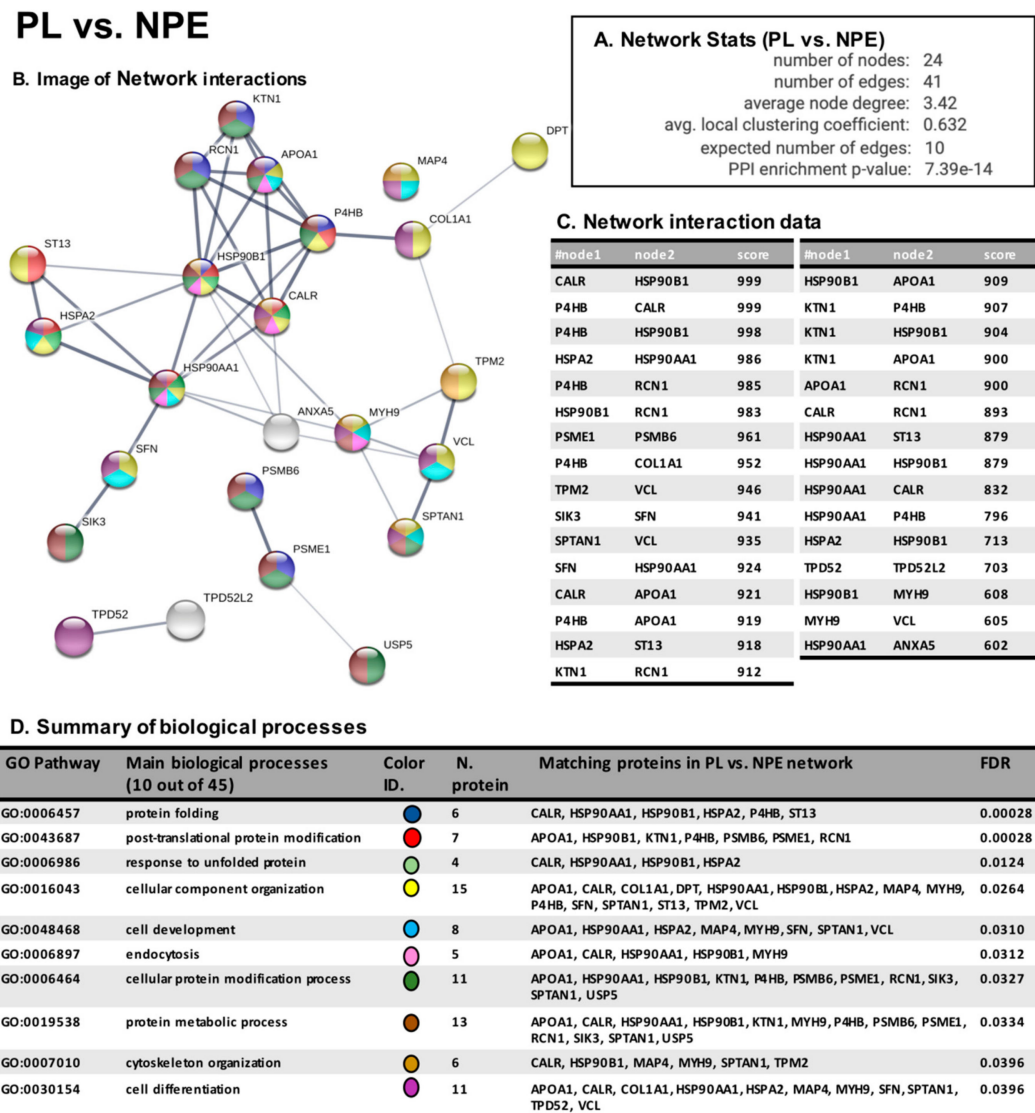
PL vs. NPE

B. Image of Network interactions

KTN1, RCN1, APOA1, DPT, MAP4, P4HB, COL1A1, ST13, HSP90B1, CALR, HSPA2, TPM2, HSP90AA1, ANXA5, MYH9, VCL, SFN, PSMB6, SPTAN1, SIK3, PSME1, TPD52L2, TPD52, USP5

A. Network Stats (PL vs. NPE)
number of nodes: 24
number of edges: 41
average node degree: 3.42
avg. local clustering coefficient: 0.632
expected number of edges: 10
PPI enrichment p-value: 7.39e-14

C. Network interaction data

| #node1 | node2 | score |
|---|---|---|
| CALR | HSP90B1 | 999 |
| P4HB | CALR | 999 |
| P4HB | HSP90B1 | 998 |
| HSPA2 | HSP90AA1 | 986 |
| P4HB | RCN1 | 985 |
| HSP90B1 | RCN1 | 983 |
| PSME1 | PSMB6 | 961 |
| P4HB | COL1A1 | 952 |
| TPM2 | VCL | 946 |
| SIK3 | SFN | 941 |
| SPTAN1 | VCL | 935 |
| SFN | HSP90AA1 | 924 |
| CALR | APOA1 | 921 |
| P4HB | APOA1 | 919 |
| HSPA2 | ST13 | 918 |
| KTN1 | RCN1 | 912 |

| #node1 | node2 | score |
|---|---|---|
| HSP90B1 | APOA1 | 909 |
| KTN1 | P4HB | 907 |
| KTN1 | HSP90B1 | 904 |
| KTN1 | APOA1 | 900 |
| APOA1 | RCN1 | 900 |
| CALR | RCN1 | 893 |
| HSP90AA1 | ST13 | 879 |
| HSP90AA1 | HSP90B1 | 879 |
| HSP90AA1 | CALR | 832 |
| HSP90AA1 | P4HB | 796 |
| HSPA2 | HSP90B1 | 713 |
| TPD52 | TPD52L2 | 703 |
| HSP90B1 | MYH9 | 608 |
| MYH9 | VCL | 605 |
| HSP90AA1 | ANXA5 | 602 |

D. Summary of biological processes

| GO Pathway | Main biological processes (10 out of 45) | Color ID. | N. protein | Matching proteins in PL vs. NPE network | FDR |
|---|---|---|---|---|---|
| GO:0006457 | protein folding | | 6 | CALR, HSP90AA1, HSP90B1, HSPA2, P4HB, ST13 | 0.00028 |
| GO:0043687 | post-translational protein modification | | 7 | APOA1, HSP90B1, KTN1, P4HB, PSMB6, PSME1, RCN1 | 0.00028 |
| GO:0006986 | response to unfolded protein | | 4 | CALR, HSP90AA1, HSP90B1, HSPA2 | 0.0124 |
| GO:0016043 | cellular component organization | | 15 | APOA1, CALR, COL1A1, DPT, HSP90AA1, HSP90B1, HSPA2, MAP4, MYH9, P4HB, SFN, SPTAN1, ST13, TPM2, VCL | 0.0264 |
| GO:0048468 | cell development | | 8 | APOA1, HSP90AA1, HSPA2, MAP4, MYH9, SFN, SPTAN1, VCL | 0.0310 |
| GO:0006897 | endocytosis | | 5 | APOA1, CALR, HSP90AA1, HSP90B1, MYH9 | 0.0312 |
| GO:0006464 | cellular protein modification process | | 11 | APOA1, HSP90AA1, HSP90B1, KTN1, P4HB, PSMB6, PSME1, RCN1, SIK3, SPTAN1, USP5 | 0.0327 |
| GO:0019538 | protein metabolic process | | 13 | APOA1, CALR, HSP90AA1, HSP90B1, KTN1, MYH9, P4HB, PSMB6, PSME1, RCN1, SIK3, SPTAN1, USP5 | 0.0334 |
| GO:0007010 | cytoskeleton organization | | 6 | CALR, HSP90B1, MAP4, MYH9, SPTAN1, TPM2 | 0.0396 |
| GO:0030154 | cell differentiation | | 11 | APOA1, CALR, COL1A1, HSP90AA1, HSPA2, MAP4, MYH9, SFN, SPTAN1, TPD52, VCL | 0.0396 |